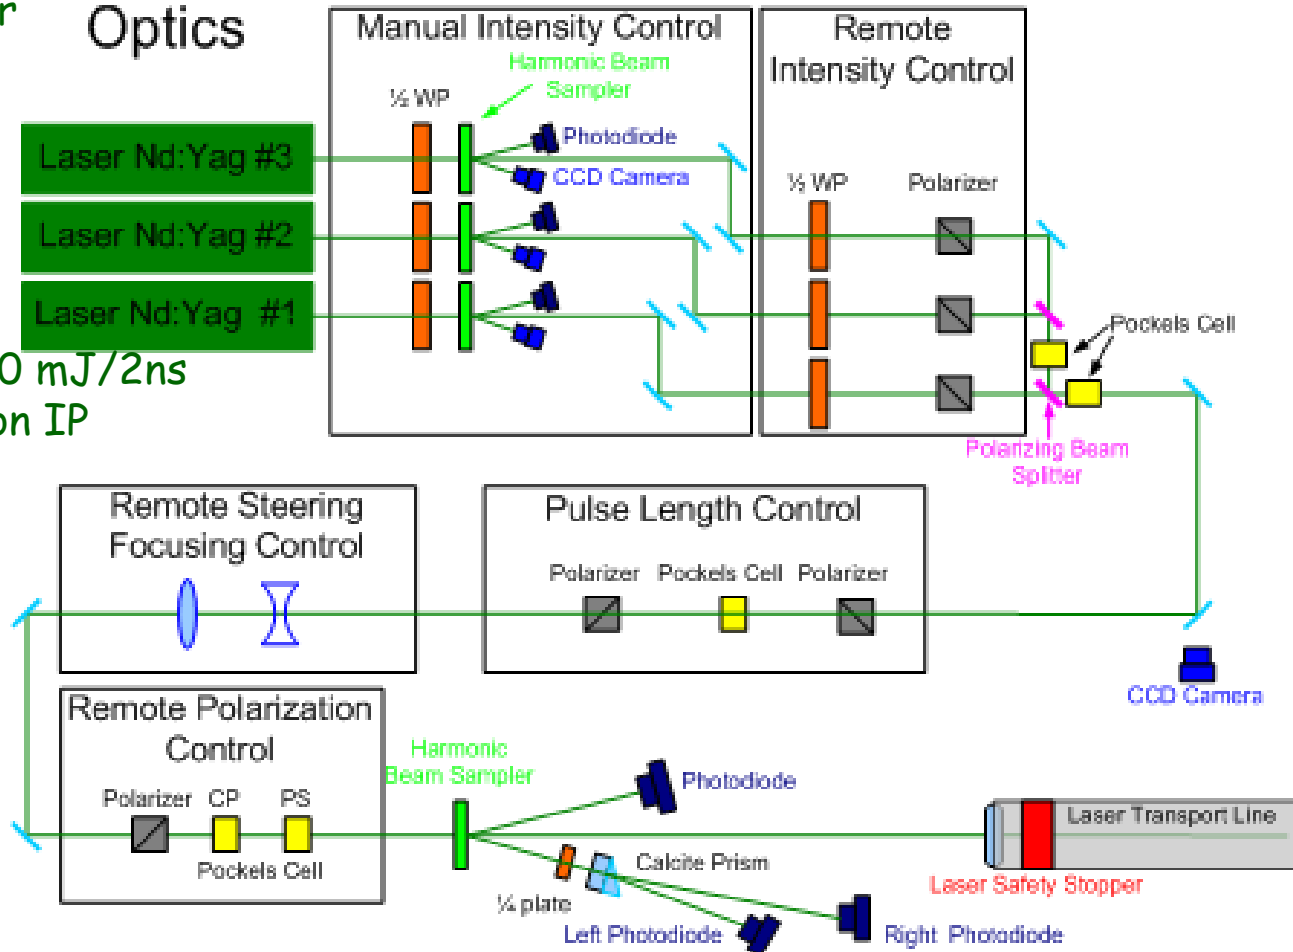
r

Optics

Manual Intensity Control

Harmonic Beam Sampler

½ WP

Photodiode

CCD Camera

Remote Intensity Control

½ WP

Polarizer

Laser Nd:Yag #3

Laser Nd:Yag #2

Laser Nd:Yag #1

Pockels Cell

0 mJ/2ns

on IP

Polarizing Beam Splitter

Remote Steering Focusing Control

Pulse Length Control

Polarizer Pockels Cell Polarizer

CCD Camera

Remote Polarization Control

Polarizer CP PS

Pockels Cell

Harmonic Beam Sampler

Photodiode

Laser Transport Line

Calcite Prism

Laser Safety Stopper

¼ plate

Left Photodiode

Right Photodiode